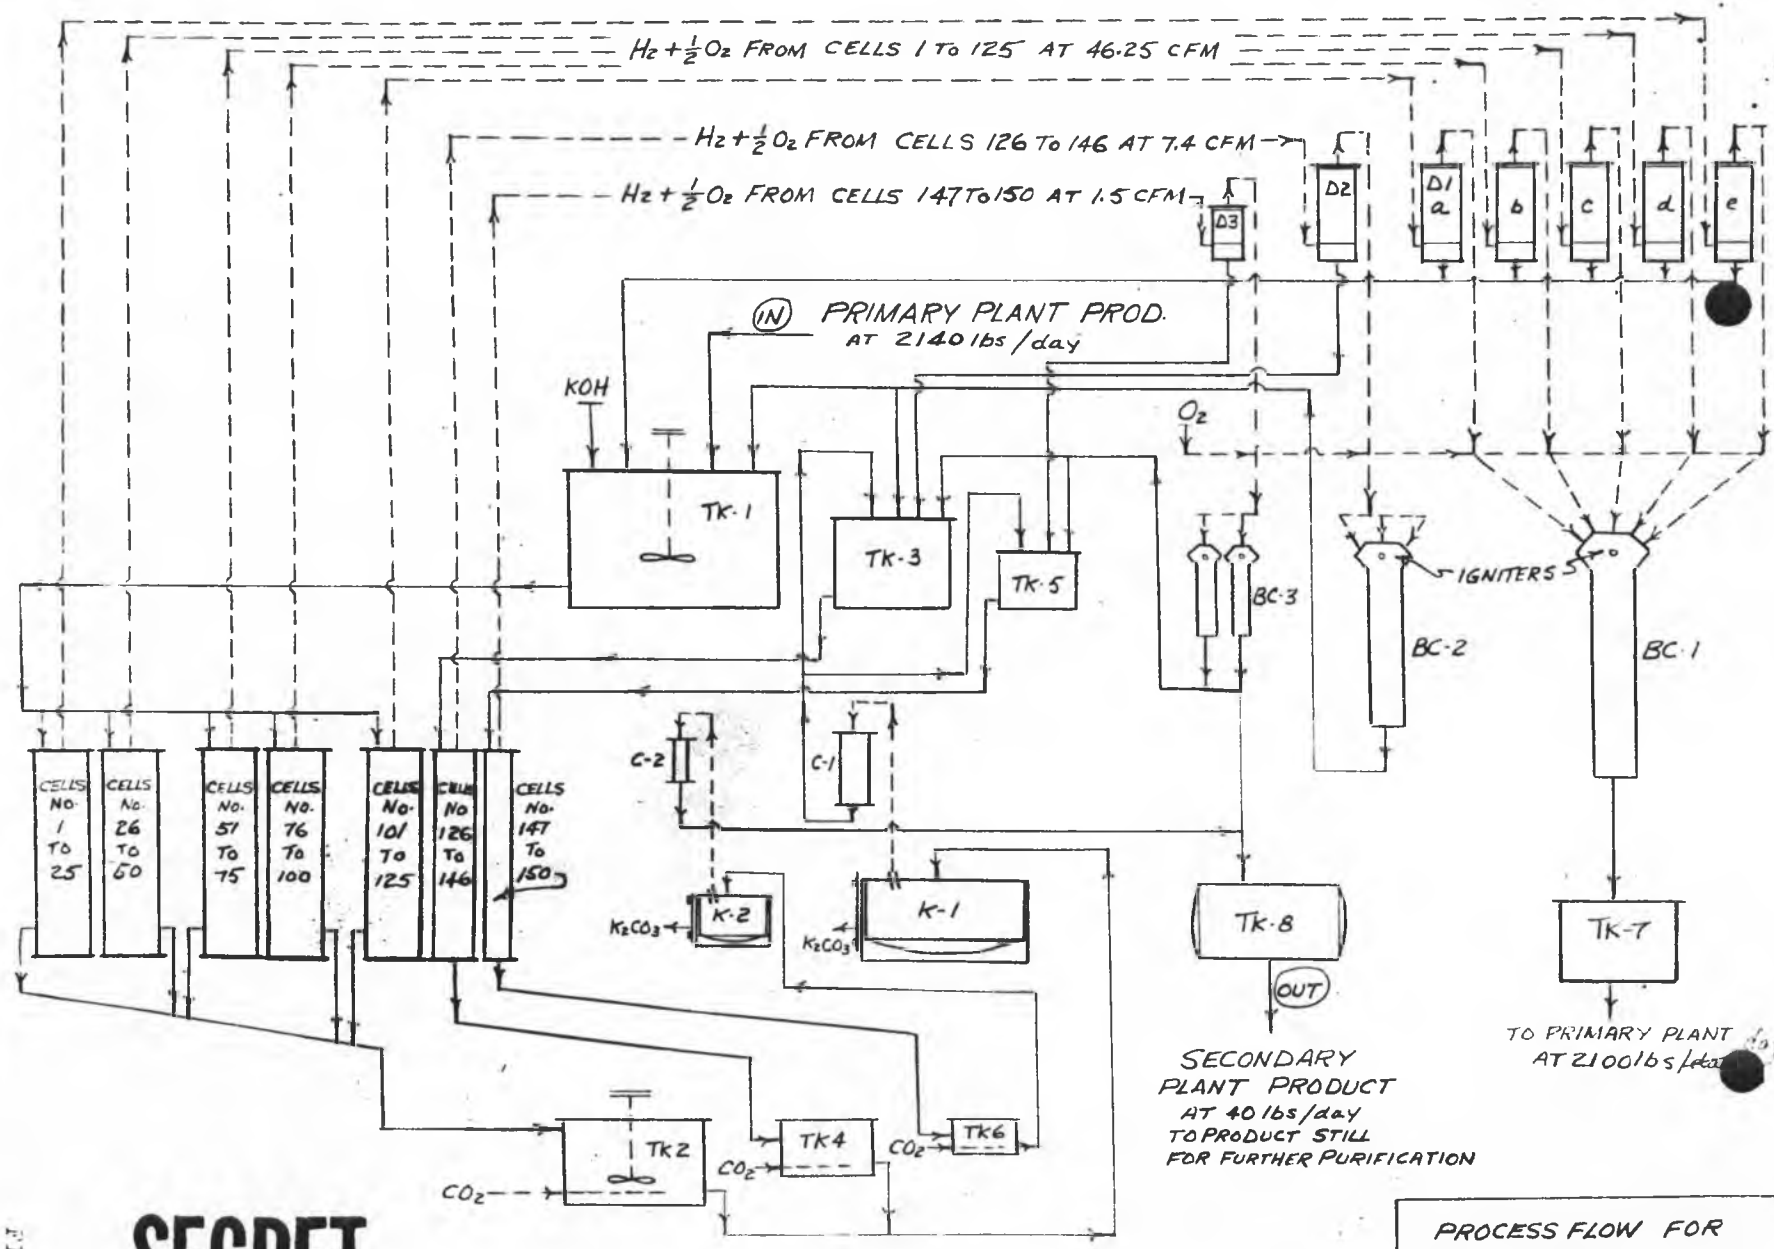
$H_2 + \frac{1}{2}O_2$ FROM CELLS 1 TO 125 AT 46.25 CFM

$H_2 + \frac{1}{2}O_2$ FROM CELLS 126 TO 146 AT 7.4 CFM

$H_2 + \frac{1}{2}O_2$ FROM CELLS 147 TO 150 AT 1.5 CFM

D3

D2

D1 a

b

c

d

e

(IN) PRIMARY PLANT PROD. AT 2140 lbs/day

KOH

$O_2$

TK-1

TK-3

TK-5

BC-3

IGNITERS

BC-2

BC-1

C-2

C-1

CELLS NO. 1 TO 25

CELLS NO. 26 TO 50

CELLS NO. 51 TO 75

CELLS NO. 76 TO 100

CELLS NO. 101 TO 125

CELLS NO 126 TO 146

CELLS NO. 147 TO 150

$K_2CO_3$

K-2

$K_2CO_3$

K-1

TK-8

(OUT)

TK-7

SECONDARY PLANT PRODUCT AT 40 lbs/day TO PRODUCT STILL FOR FURTHER PURIFICATION

TO PRIMARY PLANT AT 2100 lbs/day

TK2

$CO_2$

TK4

$CO_2$

TK6

$CO_2$

SECRET

PROCESS FLOW FOR